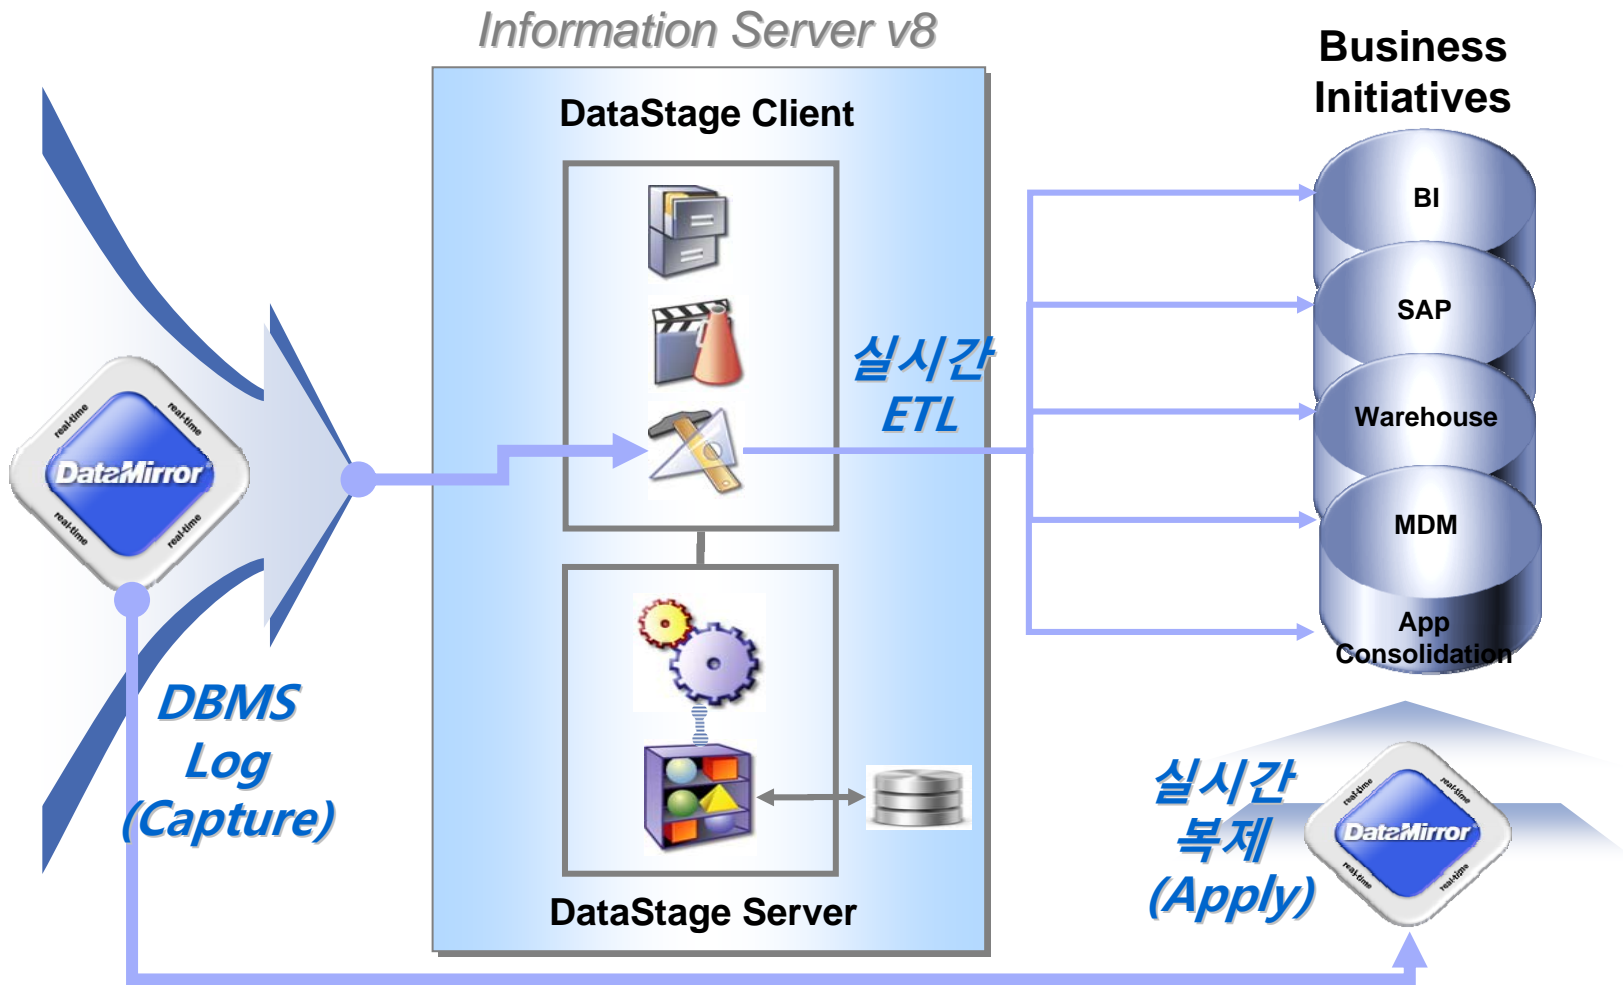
Information Server v8

DataStage Client

DataStage Server

Business Initiatives

BI

SAP

Warehouse

MDM

App Consolidation

실시간 ETL

DataMirror

real-time

real-time

real-time

real-time

DBMS Log (Capture)

실시간 복제 (Apply)

DataMirror

real-time

real-time

real-time

real-time